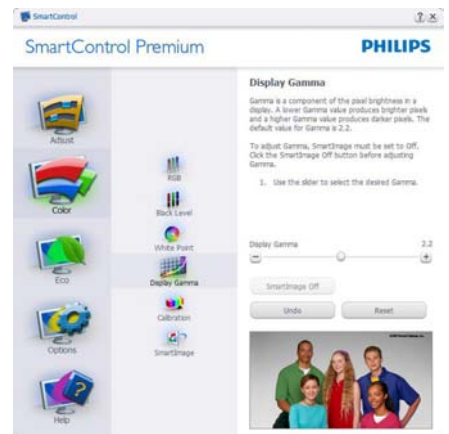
SmartControl

?  x

SmartControl Premium

PHILIPS

Adjust

Color

Eco

Options

Help

RGB

Black Level

White Point

Display Gamma

Calibration

SmartImage

Display Gamma

Gamma is a component of the pixel brightness in a display. A lower Gamma value produces brighter pixels and a higher Gamma value produces darker pixels. The default value for Gamma is 2.2.

To adjust Gamma, SmartImage must be set to Off. Click the SmartImage Off button before adjusting Gamma.

1. Use the slider to select the desired Gamma.

Display Gamma

2.2

SmartImage Off

Undo

Reset